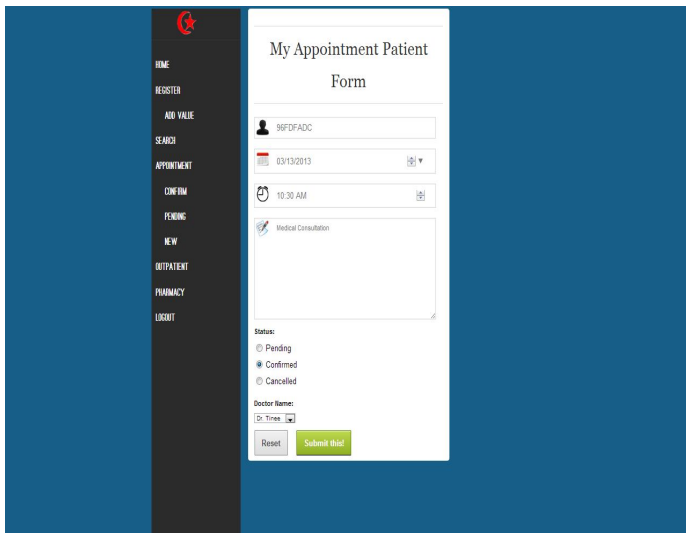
HOME
REGISTER
ADD VALUE
SEARCH
APPOINTMENT
CONFIRM
PENDING
NEW
OUTPATIENT
PHARMACY
LOGOUT

My Appointment Patient Form

96FDFADC
03/13/2013
10:30 AM
Medical Consultation

Status:
Pending
Confirmed
Cancelled

Doctor Name:
Dr. Tinee

Reset
Submit this!